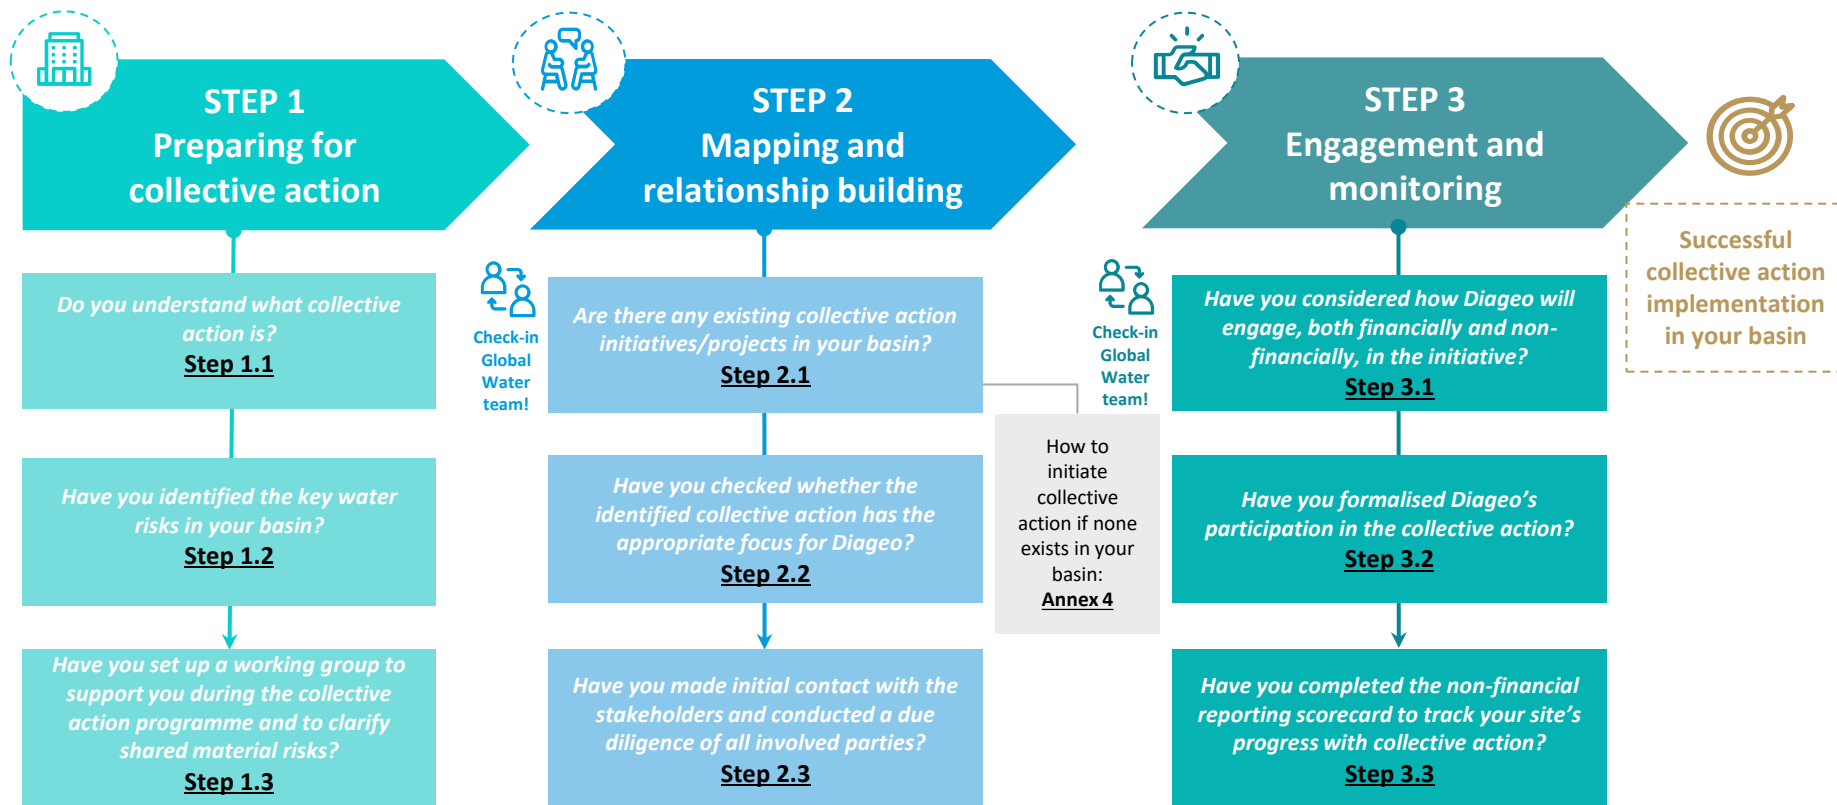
STEP 1
Preparing for collective action

Do you understand what collective action is?
Step 1.1

Have you identified the key water risks in your basin?
Step 1.2

Have you set up a working group to support you during the collective action programme and to clarify shared material risks?
Step 1.3

Check-in Global Water team!

STEP 2
Mapping and relationship building

Are there any existing collective action initiatives/projects in your basin?
Step 2.1

Have you checked whether the identified collective action has the appropriate focus for Diageo?
Step 2.2

Have you made initial contact with the stakeholders and conducted a due diligence of all involved parties?
Step 2.3

How to initiate collective action if none exists in your basin:
Annex 4

Check-in Global Water team!

STEP 3
Engagement and monitoring

Have you considered how Diageo will engage, both financially and non-financially, in the initiative?
Step 3.1

Have you formalised Diageo's participation in the collective action?
Step 3.2

Have you completed the non-financial reporting scorecard to track your site's progress with collective action?
Step 3.3

Successful collective action implementation in your basin